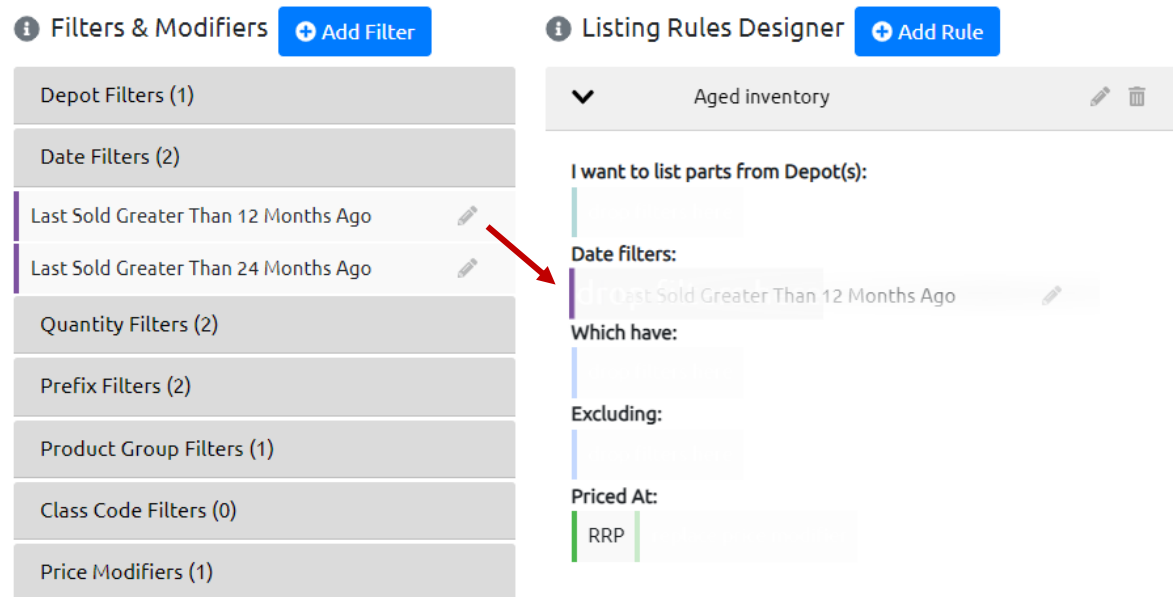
Filters & Modifiers
Add Filter

Depot Filters (1)

Date Filters (2)

Last Sold Greater Than 12 Months Ago

Last Sold Greater Than 24 Months Ago

Quantity Filters (2)

Prefix Filters (2)

Product Group Filters (1)

Class Code Filters (0)

Price Modifiers (1)

Listing Rules Designer
Add Rule

Aged inventory

I want to list parts from Depot(s):

Date filters:

Last Sold Greater Than 12 Months Ago

Which have:

Excluding:

Priced At:

RRP